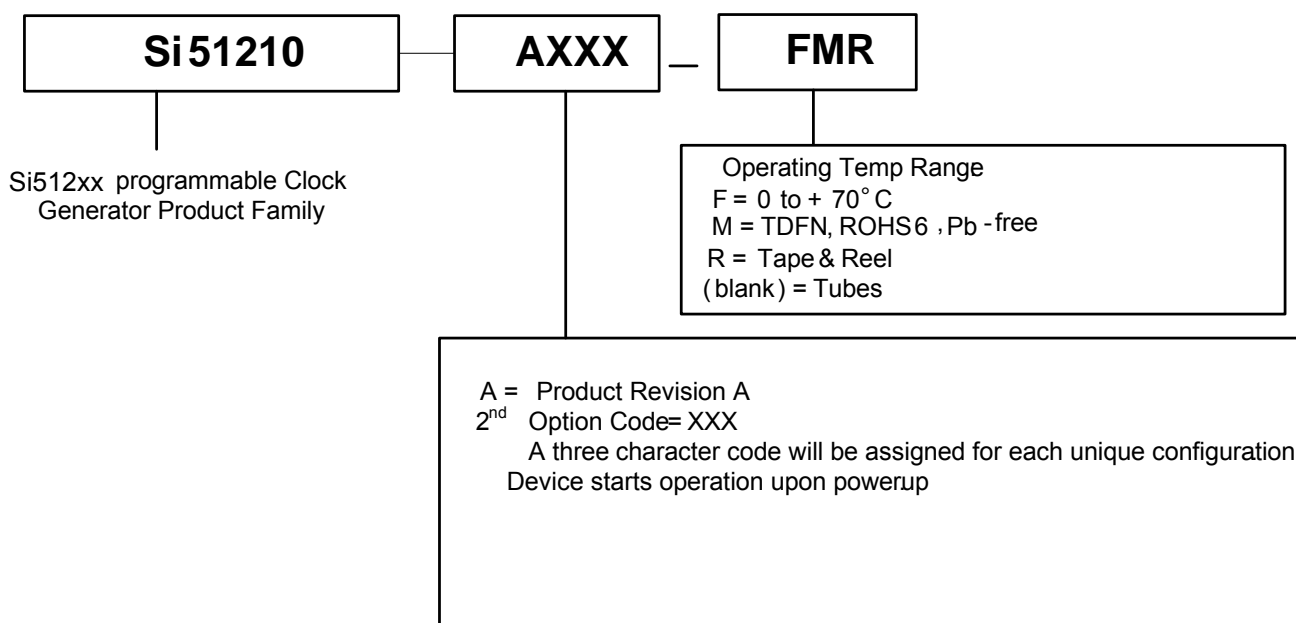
Si 51210 — AXXX _ FMR

Si512xx programmable Clock Generator Product Family

Operating Temp Range
F = 0 to + 70° C
M = TDFN, ROHS6 , Pb -free
R = Tape & Reel
(blank) = Tubes

A = Product Revision A
$2^{nd}$ Option Code= XXX
A three character code will be assigned for each unique configuration
Device starts operation upon powerup